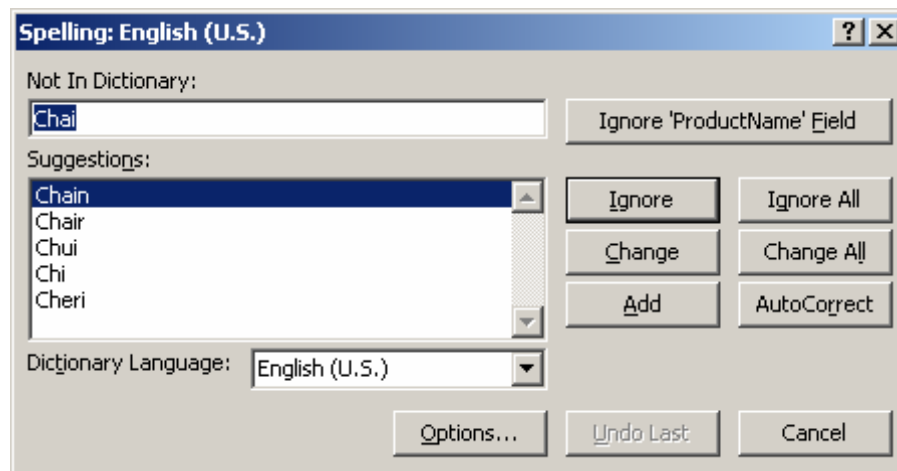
Spelling: English (U.S.)

?

×

Not In Dictionary:

Chai

Ignore 'ProductName' Field

Suggestions:

Chain
Chair
Chui
Chi
Cheri

Ignore

Ignore All

Change

Change All

Add

AutoCorrect

Dictionary Language:

English (U.S.)

Options...

Undo Last

Cancel